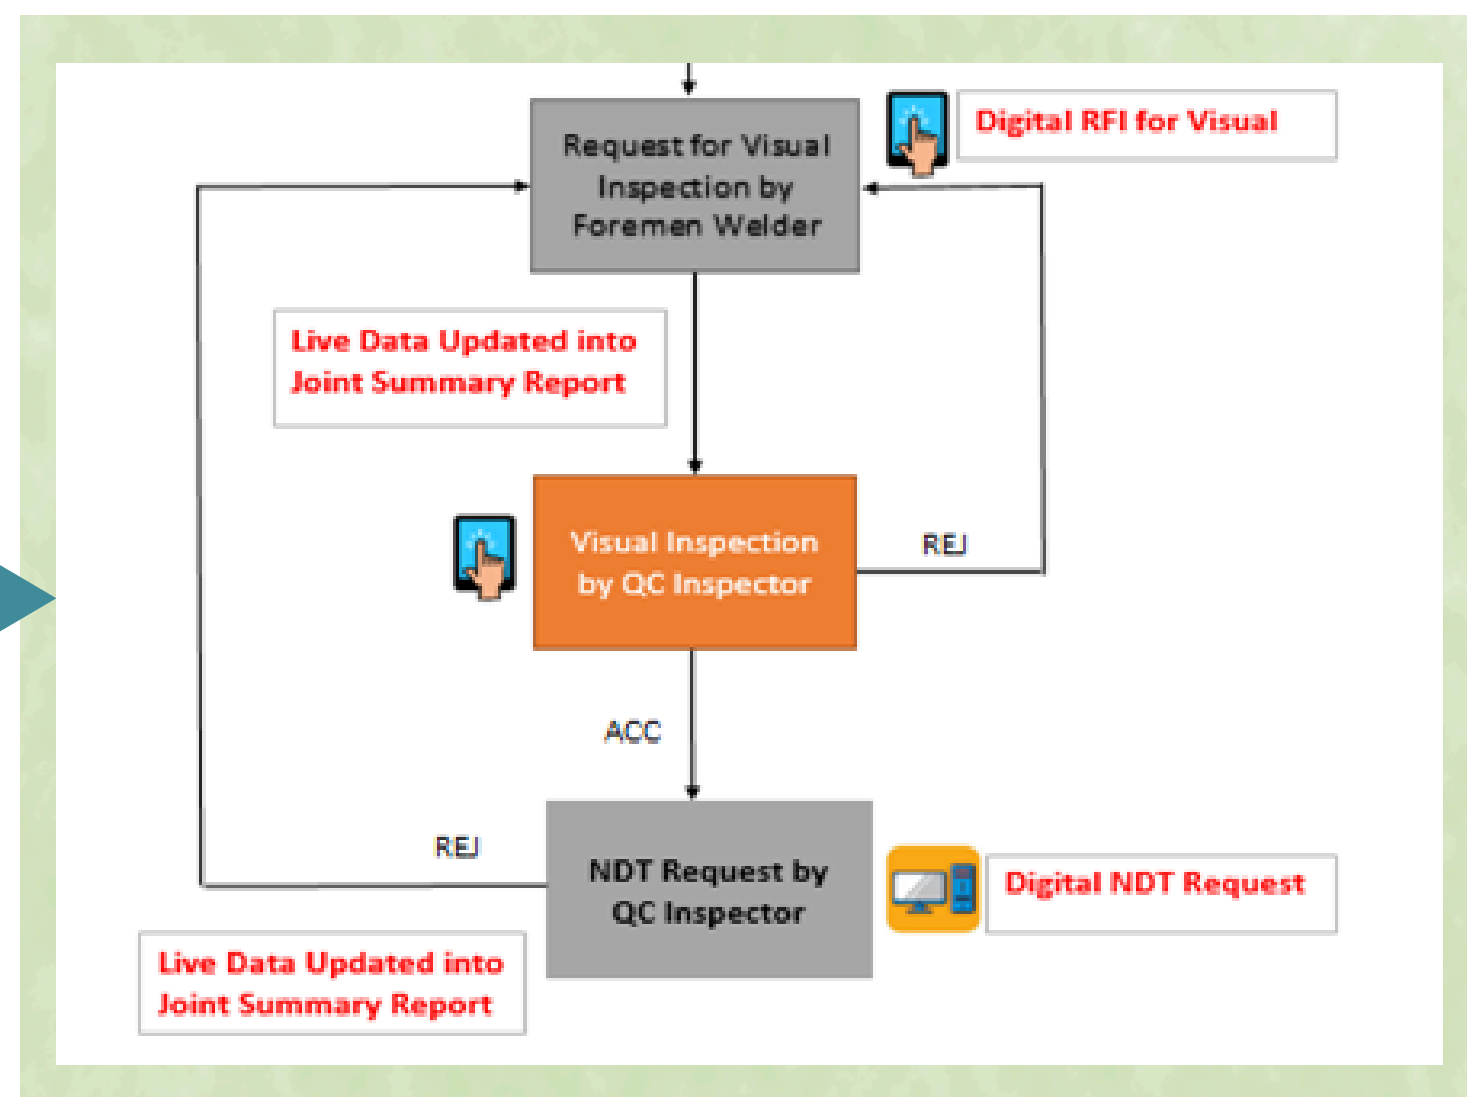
Request for Visual Inspection by Foremen Welder

Digital RFI for Visual

Live Data Updated into Joint Summary Report

Visual Inspection by QC Inspector

REJ

ACC

REJ

NDT Request by QC Inspector

Digital NDT Request

Live Data Updated into Joint Summary Report